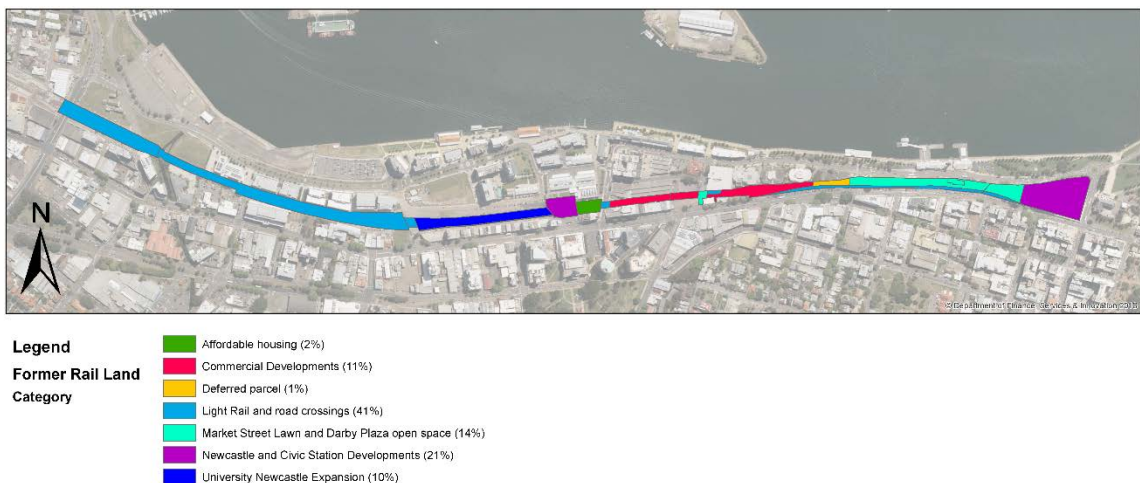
N

© Department of Finance, Services & Innovation 2017

Legend

Former Rail Land

Category

Affordable housing (2%)

Commercial Developments (11%)

Deferred parcel (1%)

Light Rail and road crossings (41%)

Market Street Lawn and Darby Plaza open space (14%)

Newcastle and Civic Station Developments (21%)

University Newcastle Expansion (10%)